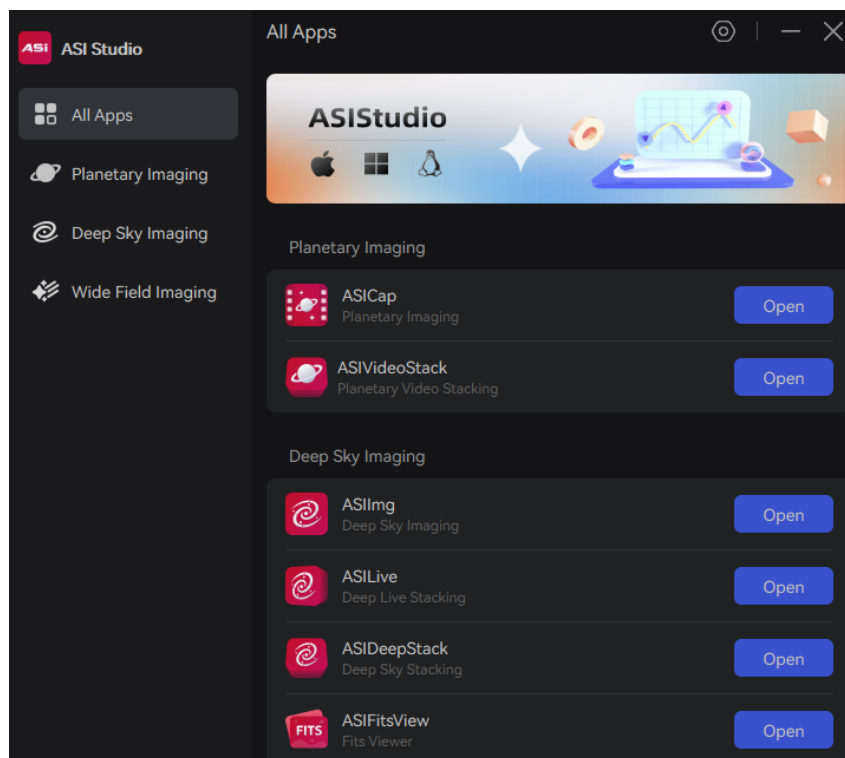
ASi ASI Studio

All Apps

Planetary Imaging

Deep Sky Imaging

Wide Field Imaging

All Apps

ASIStudio

Planetary Imaging

ASICap
Planetary Imaging
Open

ASIVideoStack
Planetary Video Stacking
Open

Deep Sky Imaging

ASIImg
Deep Sky Imaging
Open

ASILive
Deep Live Stacking
Open

ASIDeepStack
Deep Sky Stacking
Open

FITS ASIFitsView
Fits Viewer
Open